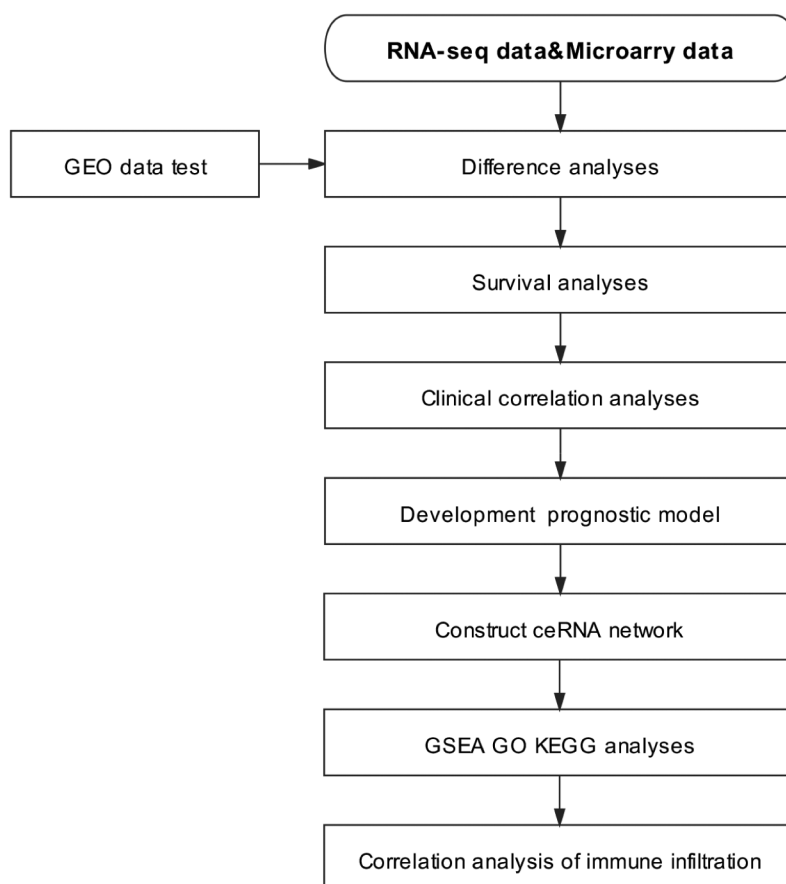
RNA-seq data&Microarry data

GEO data test

Difference analyses

Survival analyses

Clinical correlation analyses

Development prognostic model

Construct ceRNA network

GSEA GO KEGG analyses

Correlation analysis of immune infiltration